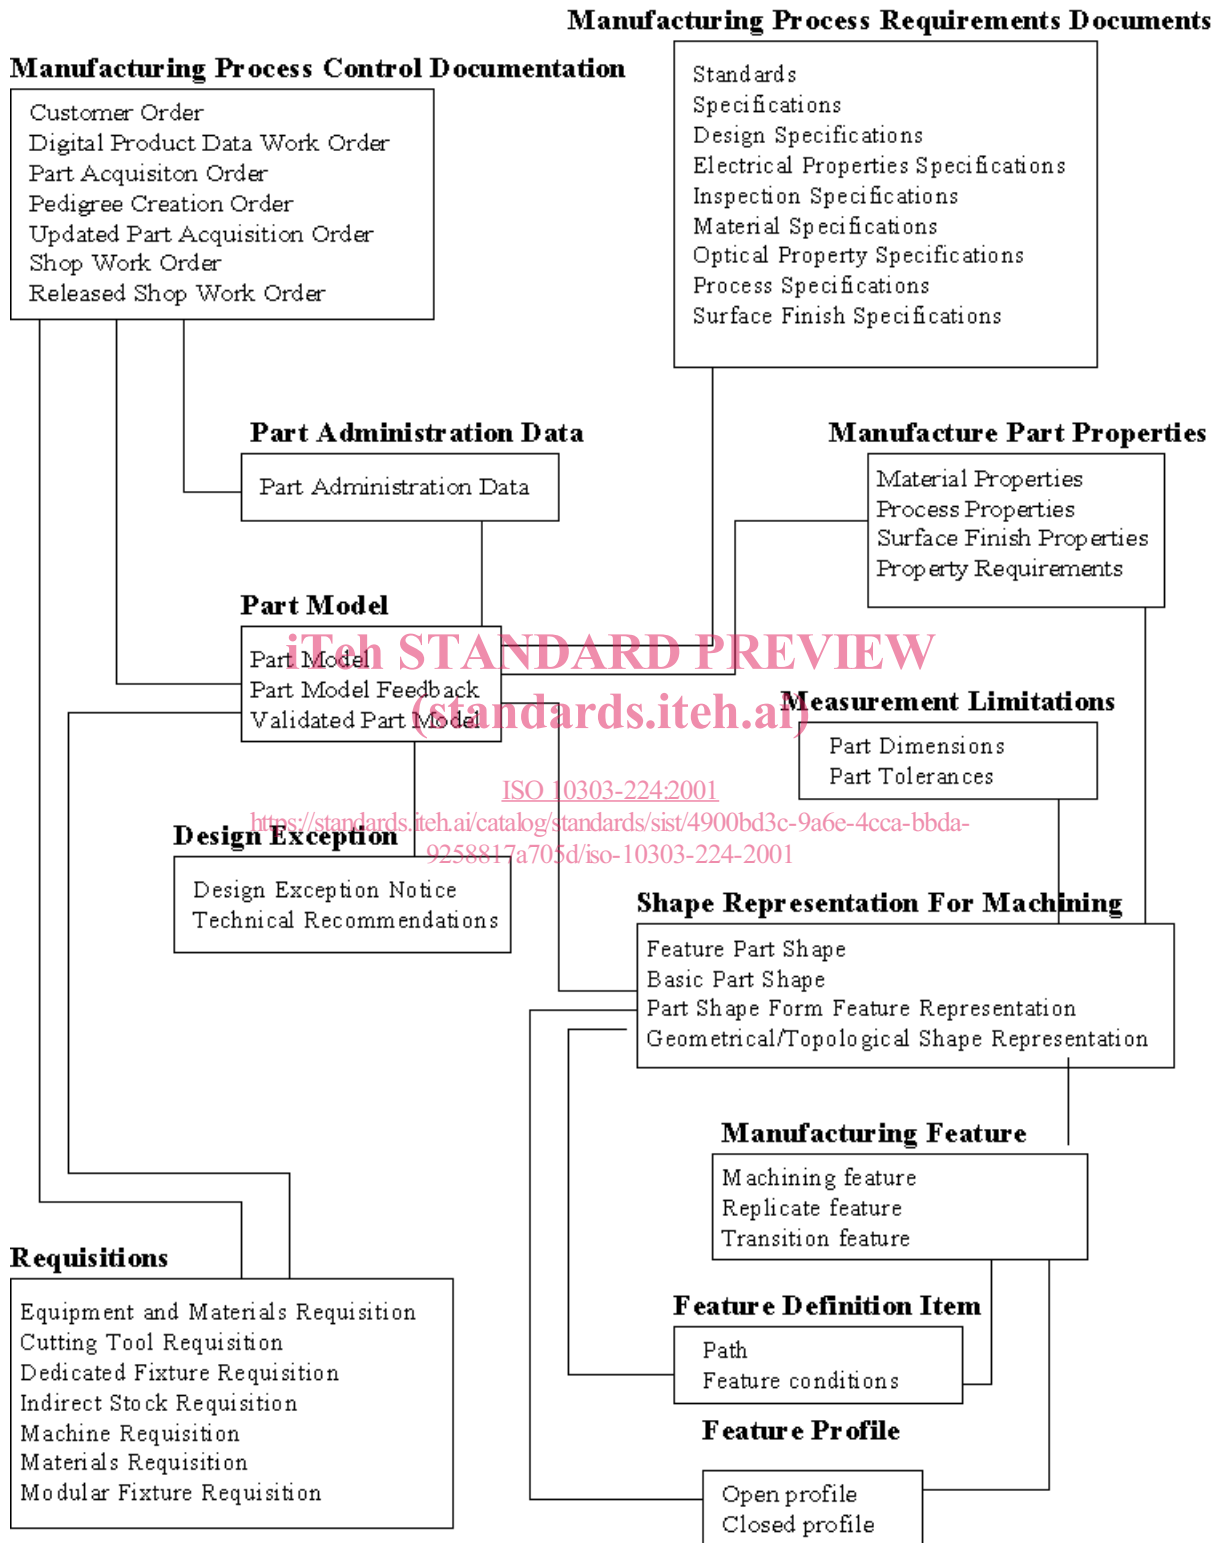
Manufacturing Process Requirements Documents

Standards
Specifications
Design Specifications
Electrical Properties Specifications
Inspection Specifications
Material Specifications
Optical Property Specifications
Process Specifications
Surface Finish Specifications

Manufacturing Process Control Documentation

Customer Order
Digital Product Data Work Order
Part Acquisiton Order
Pedigree Creation Order
Updated Part Acquisition Order
Shop Work Order
Released Shop Work Order

Part Administration Data

Part Administration Data

Manufacture Part Properties

Material Properties
Process Properties
Surface Finish Properties
Property Requirements

Part Model

Part Model
Part Model Feedback
Validated Part Model

iTeh STANDARD PREVIEW
(standards.iteh.ai)

Measurement Limitations

Part Dimensions
Part Tolerances

ISO 10303-224:2001
https://standards.iteh.ai/catalog/standards/sist/4900bd3c-9a6e-4cca-bbda-9258817a705d/iso-10303-224-2001

Design Exception

Design Exception Notice
Technical Recommendations

Shape Representation For Machining

Feature Part Shape
Basic Part Shape
Part Shape Form Feature Representation
Geometrical/Topological Shape Representation

Manufacturing Feature

Machining feature
Replicate feature
Transition feature

Requisitions

Equipment and Materials Requisition
Cutting Tool Requisition
Dedicated Fixture Requisition
Indirect Stock Requisition
Machine Requisition
Materials Requisition
Modular Fixture Requisition

Feature Definition Item

Path
Feature conditions

Feature Profile

Open profile
Closed profile